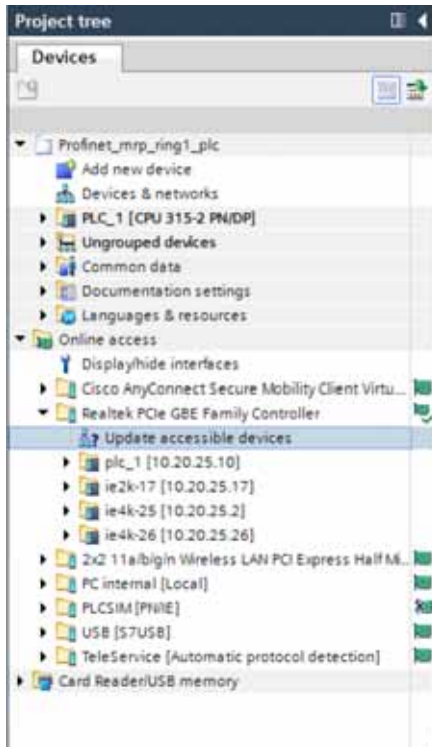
Project tree

Devices

Profinet_mrp_ring1_plc
Add new device
Devices & networks
PLC_1 [CPU 315-2 PN/DP]
Ungrouped devices
Common data
Documentation settings
Languages & resources
Online access
Display/hide interfaces
Cisco AnyConnect Secure Mobility Client Virtu...
Realtek PCIe GBE Family Controller
Update accessible devices
plc_1 [10.20.25.10]
ie2k-17 [10.20.25.17]
ie4k-25 [10.20.25.2]
ie4k-26 [10.20.25.26]
2x2 11a/b/g/n Wireless LAN PCI Express Half Mi...
PC internal [Local]
PLCSIM [PN/IE]
USB [S7USB]
TeleService [Automatic protocol detection]
Card Reader/USB memory